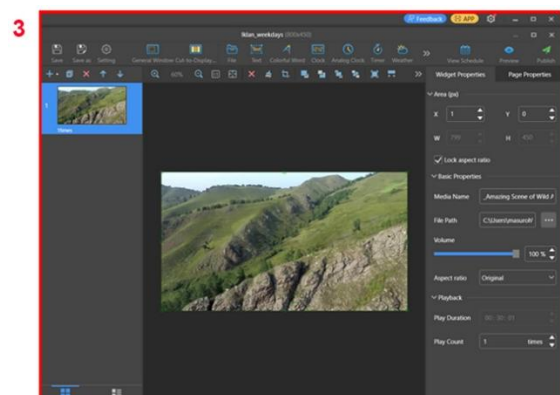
3

Feedback APP

llklan_weekdays (800x450)

Save Save as Setting General Window Cut-to-Display... File Text Colorful Word Clock Analog Clock Timer Weather View Schedule Preview Publish

60%

1 1times

Widget Properties Page Properties

Area (px)

X 1 Y 0

W 799 H 450

Lock aspect ratio

Basic Properties

Media Name _Amazing Scene of Wild A

File Path C:\Users\masuro\

Volume

100 %

Aspect ratio Original

Playback

Play Duration 00 : 01 : 01

Play Count 1 times